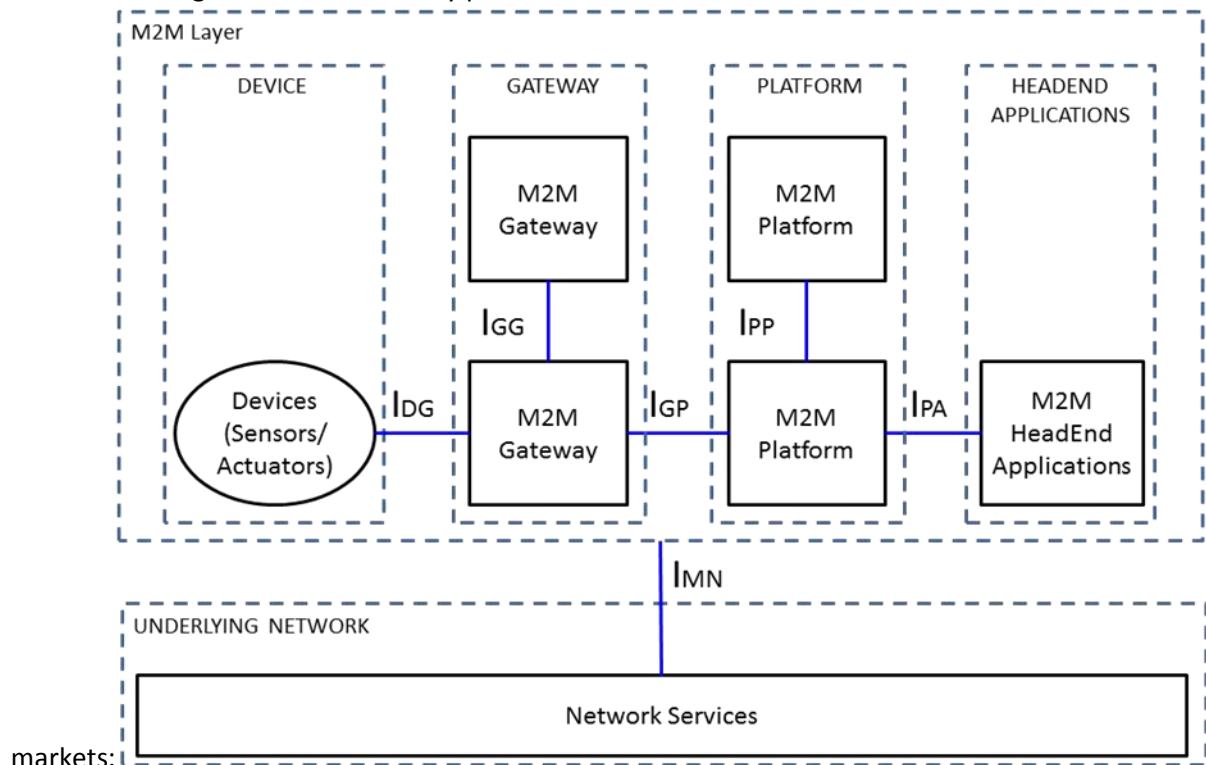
M2M Layer

DEVICE

GATEWAY

PLATFORM

HEADEND APPLICATIONS

M2M Gateway

M2M Platform

$I_{GG}$

$I_{PP}$

Devices (Sensors/ Actuators)

$I_{DG}$

M2M Gateway

$I_{GP}$

M2M Platform

$I_{PA}$

M2M HeadEnd Applications

$I_{MN}$

UNDERLYING NETWORK

Network Services

markets: